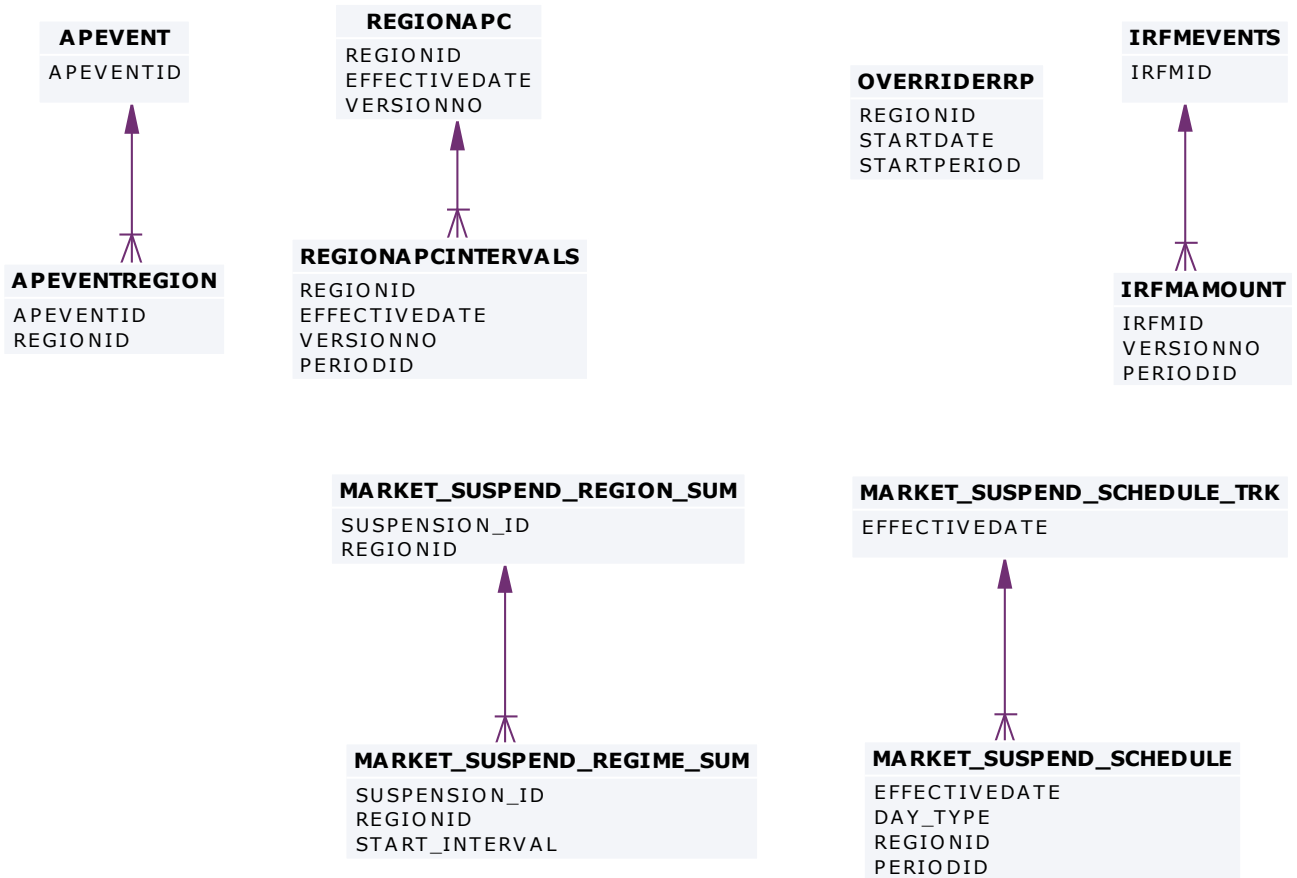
APEVENT
APEVENTID

APEVENTREGION
APEVENTID
REGIONID

REGIONAPC
REGIONID
EFFECTIVEDATE
VERSIONNO

REGIONAPCINTERVALS
REGIONID
EFFECTIVEDATE
VERSIONNO
PERIODID

OVERRIDERRP
REGIONID
STARTDATE
STARTPERIOD

IRFMEVENTS
IRFMID

IRFMAMOUNT
IRFMID
VERSIONNO
PERIODID

MARKET_SUSPEND_REGION_SUM
SUSPENSION_ID
REGIONID

MARKET_SUSPEND_REGIME_SUM
SUSPENSION_ID
REGIONID
START_INTERVAL

MARKET_SUSPEND_SCHEDULE_TRK
EFFECTIVEDATE

MARKET_SUSPEND_SCHEDULE
EFFECTIVEDATE
DAY_TYPE
REGIONID
PERIODID